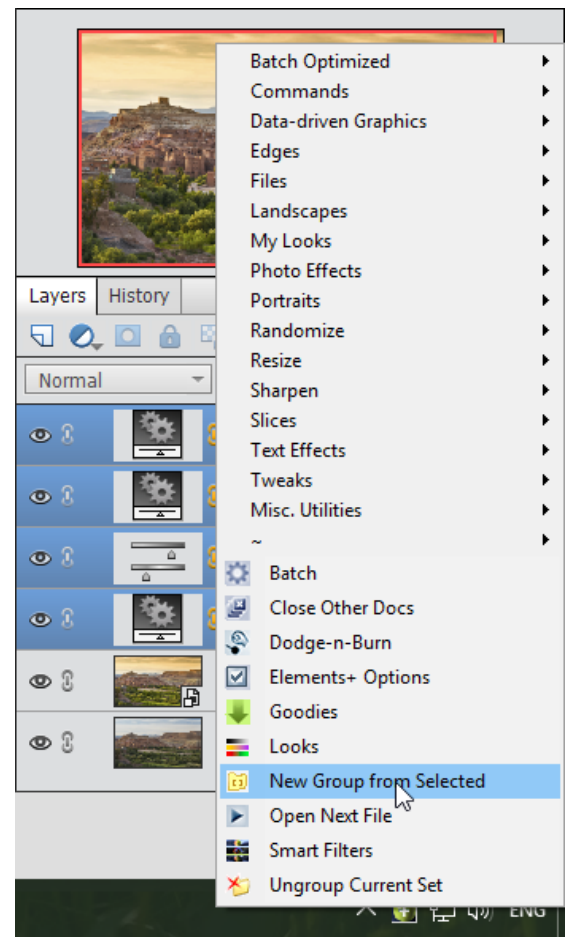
Layers
History
Normal

Batch Optimized
Commands
Data-driven Graphics
Edges
Files
Landscapes
My Looks
Photo Effects
Portraits
Randomize
Resize
Sharpen
Slices
Text Effects
Tweaks
Misc. Utilities
~
Batch
Close Other Docs
Dodge-n-Burn
Elements+ Options
Goodies
Looks
New Group from Selected
Open Next File
Smart Filters
Ungroup Current Set

ENG